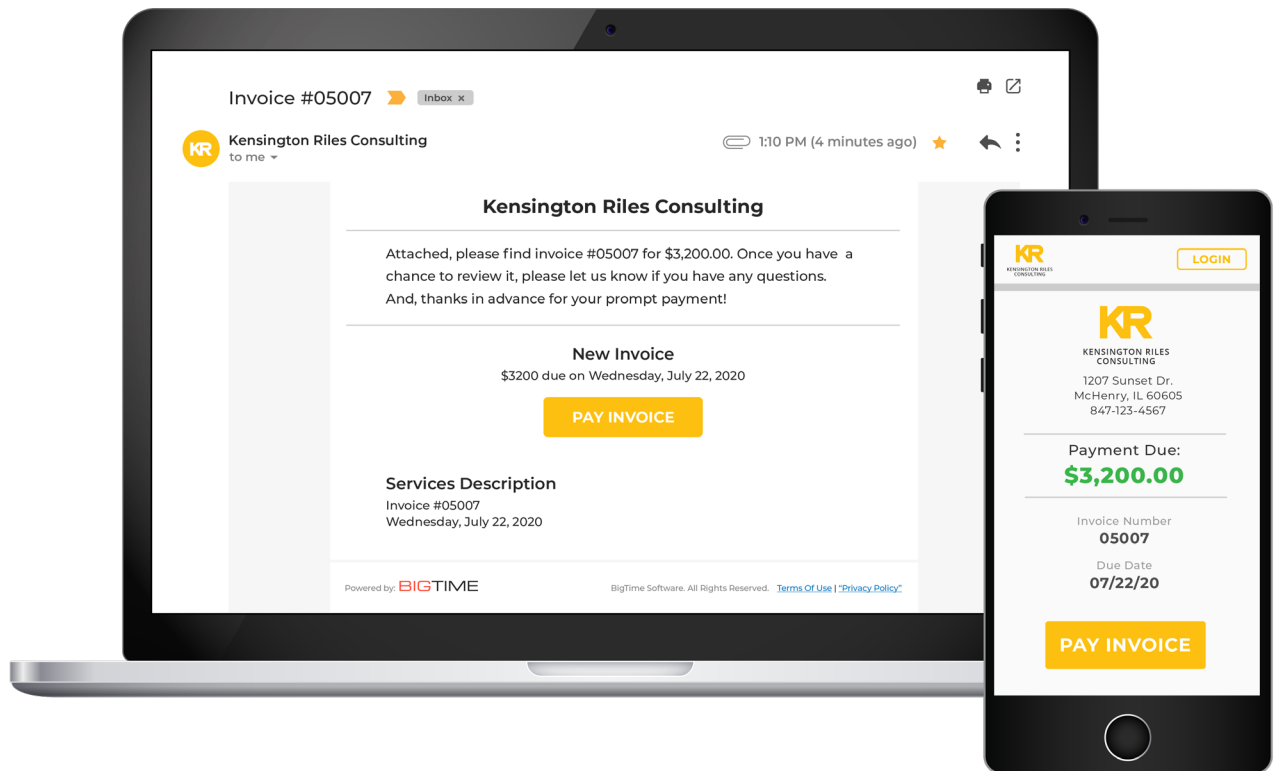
Invoice #05007 Inbox ×

KR Kensington Riles Consulting
to me

1:10 PM (4 minutes ago)

Kensington Riles Consulting

Attached, please find invoice #05007 for $3,200.00. Once you have a chance to review it, please let us know if you have any questions. And, thanks in advance for your prompt payment!

New Invoice
$3200 due on Wednesday, July 22, 2020

PAY INVOICE

Services Description
Invoice #05007
Wednesday, July 22, 2020

Powered by: BIGTIME

BigTime Software. All Rights Reserved. Terms Of Use | "Privacy Policy"

KR
KENSINGTON RILES CONSULTING

LOGIN

KR
KENSINGTON RILES CONSULTING
1207 Sunset Dr.
McHenry, IL 60605
847-123-4567

Payment Due:
$3,200.00

Invoice Number
05007

Due Date
07/22/20

PAY INVOICE